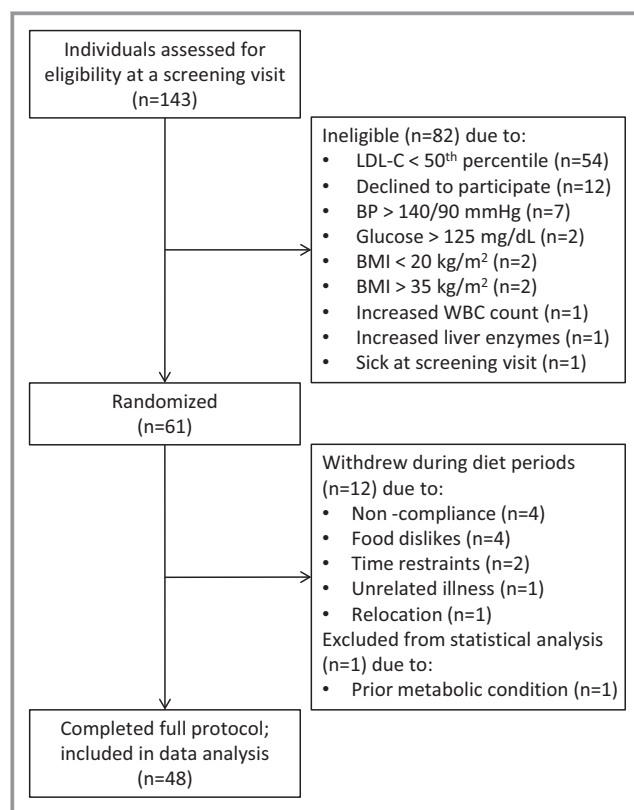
Individuals assessed for eligibility at a screening visit (n=143)

Ineligible (n=82) due to:
• LDL-C < 50$^{th}$ percentile (n=54)
• Declined to participate (n=12)
• BP > 140/90 mmHg (n=7)
• Glucose > 125 mg/dL (n=2)
• BMI < 20 kg/m$^2$ (n=2)
• BMI > 35 kg/m$^2$ (n=2)
• Increased WBC count (n=1)
• Increased liver enzymes (n=1)
• Sick at screening visit (n=1)

Randomized (n=61)

Withdrew during diet periods (n=12) due to:
• Non -compliance (n=4)
• Food dislikes (n=4)
• Time restraints (n=2)
• Unrelated illness (n=1)
• Relocation (n=1)
Excluded from statistical analysis (n=1) due to:
• Prior metabolic condition (n=1)

Completed full protocol; included in data analysis (n=48)